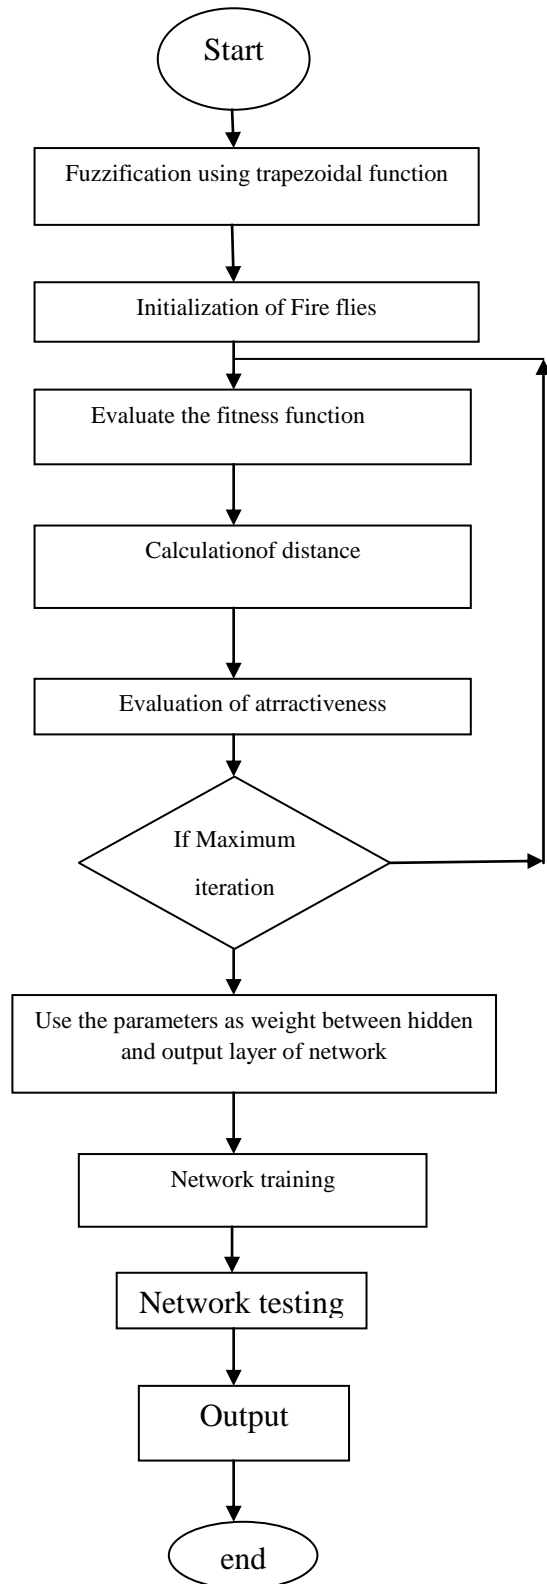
Start

Fuzzification using trapezoidal function

Initialization of Fire flies

Evaluate the fitness function

Calculationof distance

Evaluation of atrractiveness

If Maximum iteration

Use the parameters as weight between hidden and output layer of network

Network training

Network testing

Output

end